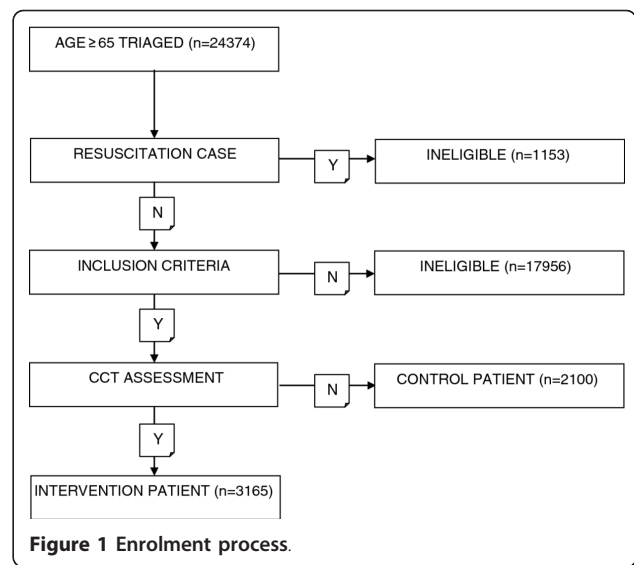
AGE $\geq$ 65 TRIAGED (n=24374)

RESUSCITATION CASE

Y

INELIGIBLE (n=1153)

N

INCLUSION CRITERIA

N

INELIGIBLE (n=17956)

Y

CCT ASSESSMENT

N

CONTROL PATIENT (n=2100)

Y

INTERVENTION PATIENT (n=3165)

Figure 1 Enrolment process.